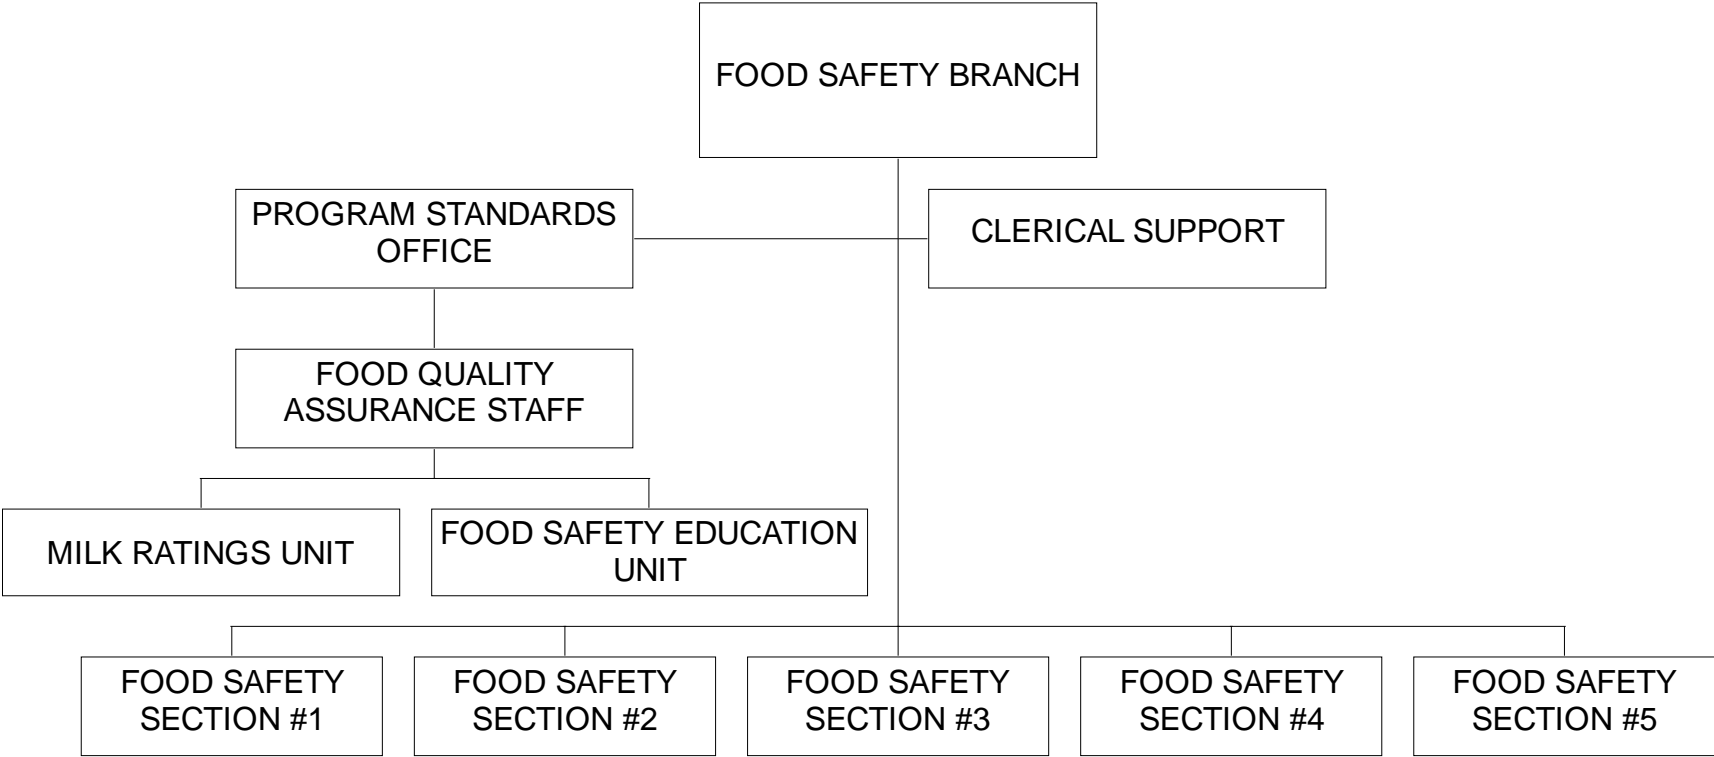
FOOD SAFETY BRANCH

PROGRAM STANDARDS OFFICE

CLERICAL SUPPORT

FOOD QUALITY ASSURANCE STAFF

MILK RATINGS UNIT

FOOD SAFETY EDUCATION UNIT

FOOD SAFETY SECTION #1

FOOD SAFETY SECTION #2

FOOD SAFETY SECTION #3

FOOD SAFETY SECTION #4

FOOD SAFETY SECTION #5